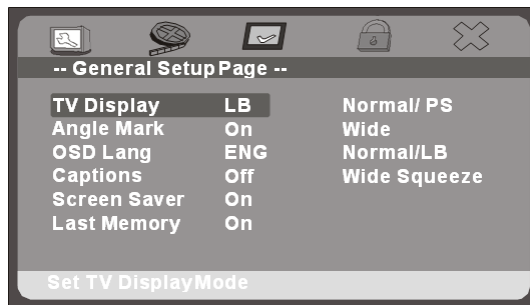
-- General Setup Page --

| | | |
|---|---|---|
| TV Display | LB | Normal/ PS |
| Angle Mark | On | Wide |
| OSD Lang | ENG | Normal/LB |
| Captions | Off | Wide Squeeze |
| Screen Saver | On | |
| Last Memory | On | |

Set TV DisplayMode